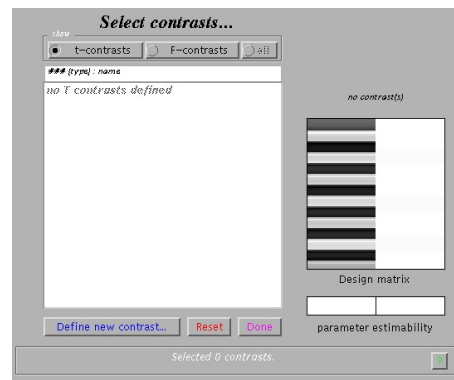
Select contrasts...

show

t-contrasts F-contrasts all

### {type} : name

no T contrasts defined

no contrast(s)

Design matrix

parameter estimability

Define new contrast... Reset Done

Selected 0 contrasts.

?